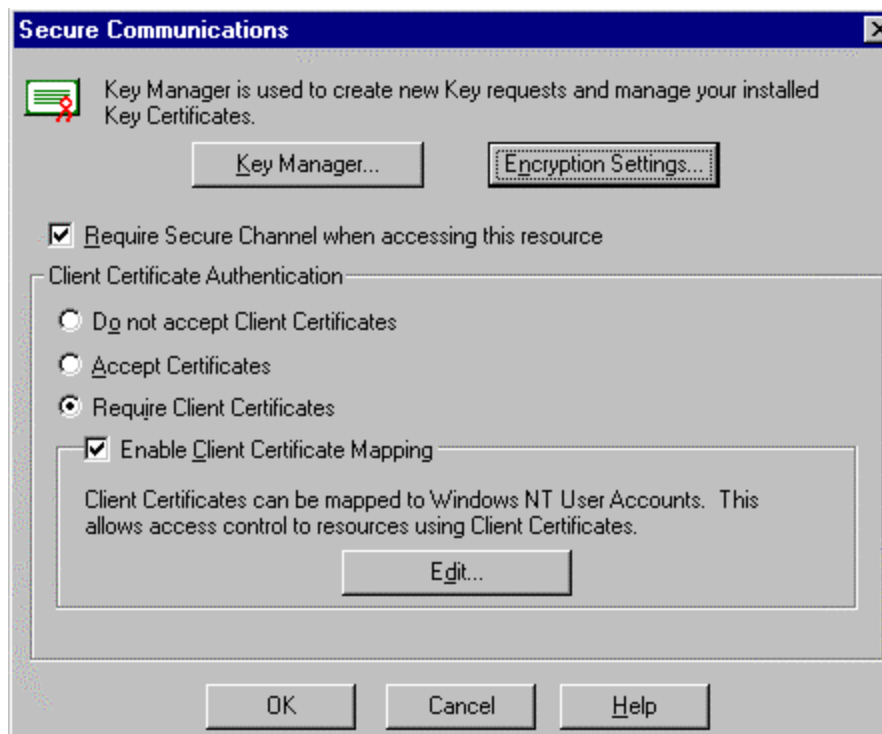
Secure Communications

Key Manager is used to create new Key requests and manage your installed Key Certificates.

Key Manager...

Encryption Settings...

Require Secure Channel when accessing this resource

Client Certificate Authentication

Do not accept Client Certificates

Accept Certificates

Require Client Certificates

Enable Client Certificate Mapping

Client Certificates can be mapped to Windows NT User Accounts. This allows access control to resources using Client Certificates.

Edit...

OK

Cancel

Help